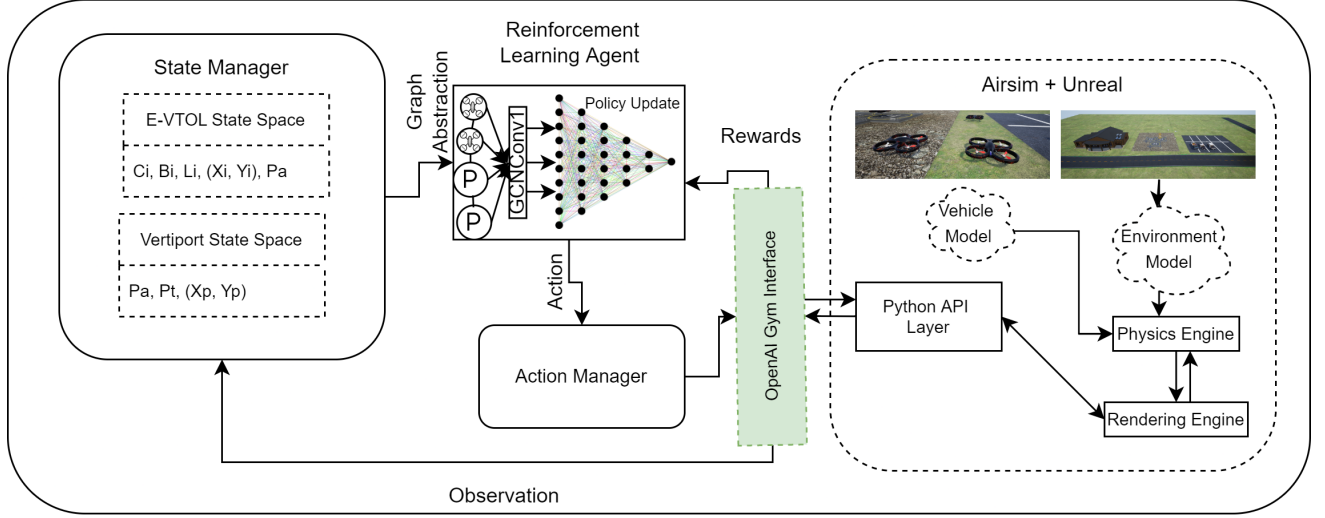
State Manager

E-VTOL State Space

Ci, Bi, Li, (Xi, Yi), Pa

Vertiport State Space

Pa, Pt, (Xp, Yp)

Graph Abstraction

Reinforcement Learning Agent

P

P

GCNConv1

Policy Update

Rewards

Action

Action Manager

OpenAI Gym Interface

Airsim + Unreal

Vehicle Model

Environment Model

Python API Layer

Physics Engine

Rendering Engine

Observation